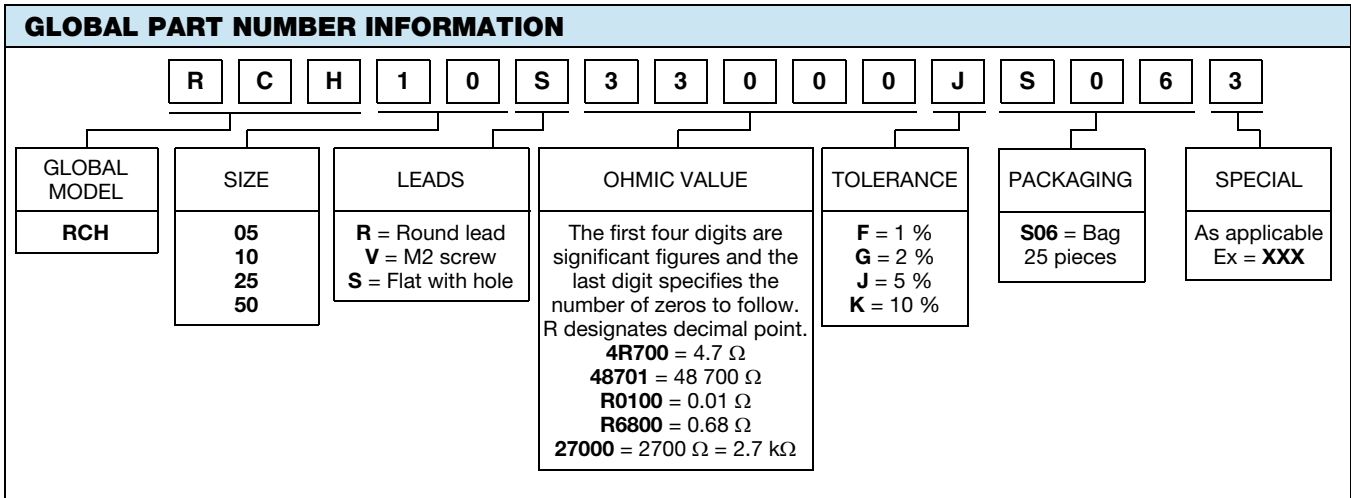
GLOBAL PART NUMBER INFORMATION

R C H 1 0 S 3 3 0 0 0 J S 0 6 3

GLOBAL MODEL
RCH

SIZE
05
10
25
50

LEADS
**R** = Round lead
**V** = M2 screw
**S** = Flat with hole

OHMIC VALUE
The first four digits are significant figures and the last digit specifies the number of zeros to follow. R designates decimal point.
**4R700** = 4.7 $\Omega$
**48701** = 48 700 $\Omega$
**R0100** = 0.01 $\Omega$
**R6800** = 0.68 $\Omega$
**27000** = 2700 $\Omega$ = 2.7 k$\Omega$

TOLERANCE
**F** = 1 %
**G** = 2 %
**J** = 5 %
**K** = 10 %

PACKAGING
**S06** = Bag 25 pieces

SPECIAL
As applicable
Ex = **XXX**